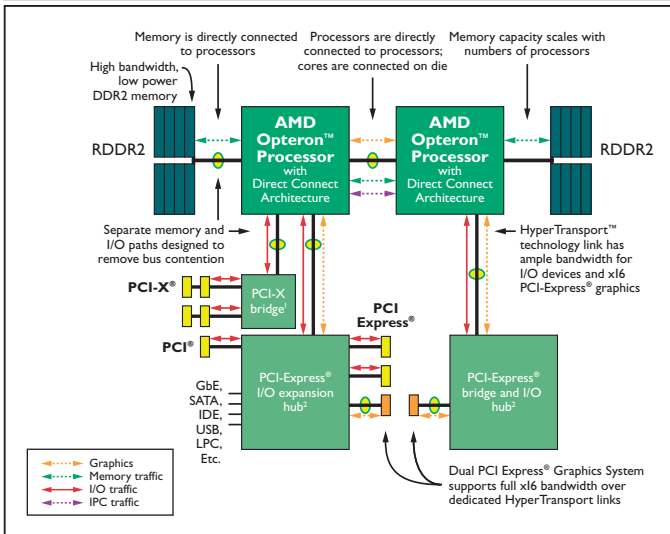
Memory is directly connected to processors

Processors are directly connected to processors; cores are connected on die

Memory capacity scales with numbers of processors

High bandwidth, low power DDR2 memory

RDDR2

AMD Opteron™ Processor with Direct Connect Architecture

AMD Opteron™ Processor with Direct Connect Architecture

RDDR2

Separate memory and I/O paths designed to remove bus contention

HyperTransport™ technology link has ample bandwidth for I/O devices and x16 PCI-Express® graphics

PCI-X®

PCI-X bridge¹

PCI Express®

PCI®

PCI-Express® I/O expansion hub²

PCI-Express® bridge and I/O hub²

GbE, SATA, IDE, USB, LPC, Etc.

Graphics
Memory traffic
I/O traffic
IPC traffic

Dual PCI Express® Graphics System supports full x16 bandwidth over dedicated HyperTransport links